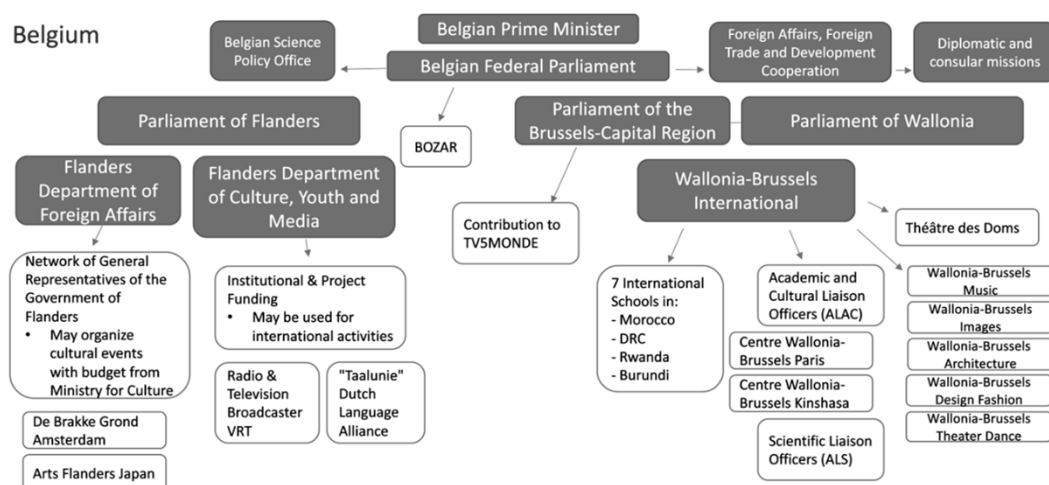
Belgium

Belgian Prime Minister

Belgian Science Policy Office

Belgian Federal Parliament

Foreign Affairs, Foreign Trade and Development Cooperation

Diplomatic and consular missions

Parliament of Flanders

BOZAR

Parliament of the Brussels-Capital Region

Parliament of Wallonia

Flanders Department of Foreign Affairs

Flanders Department of Culture, Youth and Media

Contribution to TV5MONDE

Wallonia-Brussels International

Théâtre des Doms

Network of General Representatives of the Government of Flanders
• May organize cultural events with budget from Ministry for Culture

Institutional & Project Funding
• May be used for international activities

7 International Schools in:
- Morocco
- DRC
- Rwanda
- Burundi

Academic and Cultural Liaison Officers (ALAC)

Wallonia-Brussels Music

Wallonia-Brussels Images

Wallonia-Brussels Architecture

Wallonia-Brussels Design Fashion

Wallonia-Brussels Theater Dance

Centre Wallonia-Brussels Paris

Centre Wallonia-Brussels Kinshasa

Scientific Liaison Officers (ALS)

Radio & Television Broadcaster VRT

"Taalunie" Dutch Language Alliance

De Brakke Grond Amsterdam

Arts Flanders Japan